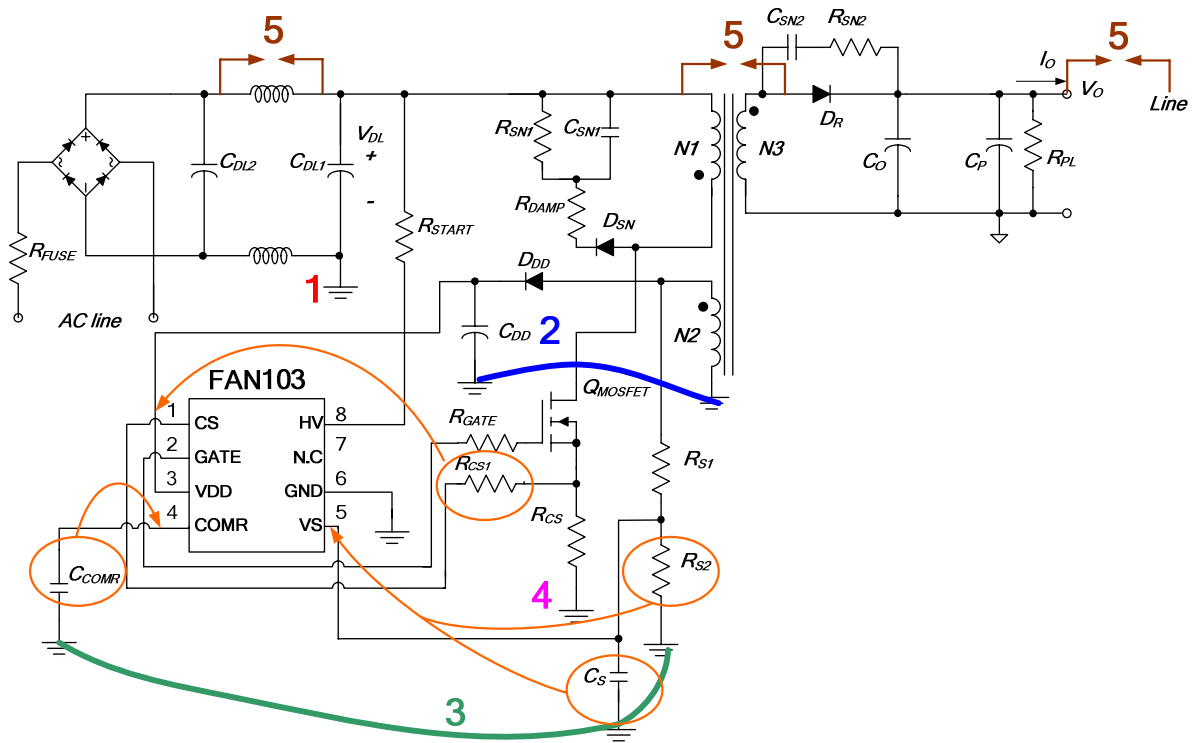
5
5
$C_{SN2}$ $R_{SN2}$
5
$I_O$
$V_O$
Line
$V_{DL}$
+
-
$C_{DL2}$
$C_{DL1}$
$R_{SN1}$
$C_{SN1}$
N1
N3
$D_R$
$C_O$
$C_P$
$R_{PL}$
$R_{DAMP}$
$D_{SN}$
$R_{START}$
$R_{FUSE}$
AC line
1
$D_{DD}$
$C_{DD}$
2
N2
FAN103
$Q_{MOSFET}$
1 CS
2 GATE
3 VDD
4 COMR
HV 8
N.C 7
GND 6
VS 5
$R_{GATE}$
$R_{CS1}$
$R_{S1}$
$R_{CS}$
$C_{COMR}$
$R_{S2}$
4
$C_S$
3